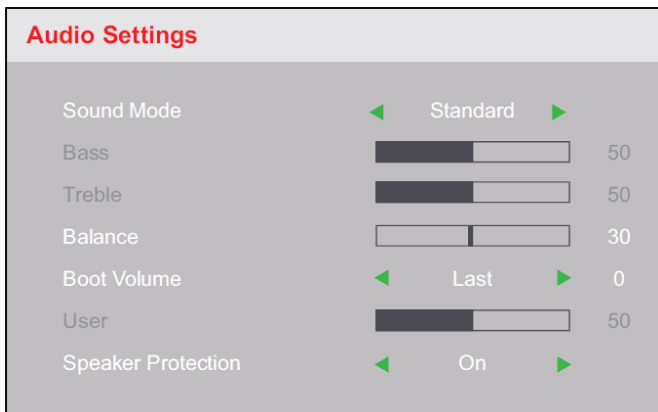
Audio Settings

| | | |
|---|---|---|
| Sound Mode | ◄ Standard ► | |
| Bass | | 50 |
| Treble | | 50 |
| Balance | | 30 |
| Boot Volume | ◄ Last ► | 0 |
| User | | 50 |
| Speaker Protection | ◄ On ► | |